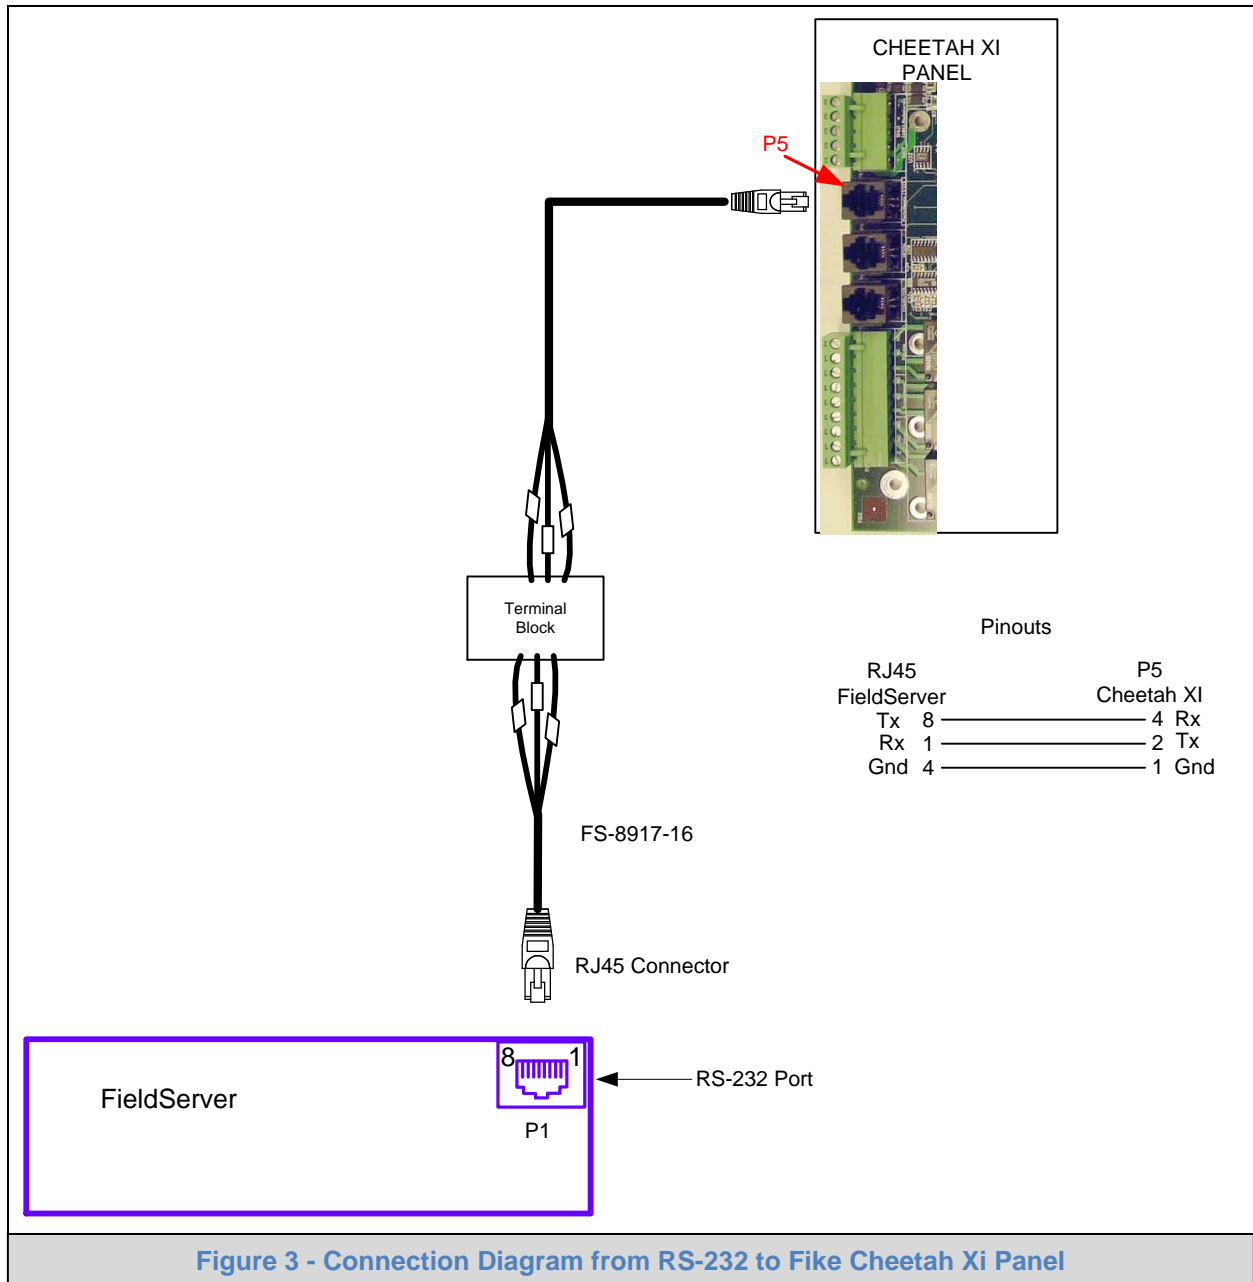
CHEETAH XI PANEL

P5

Terminal Block

Pinouts

| RJ45 FieldServer | | P5 Cheetah XI |
|---|---|---|
| Tx 8 | | 4 Rx |
| Rx 1 | | 2 Tx |
| Gnd 4 | | 1 Gnd |

FS-8917-16

RJ45 Connector

FieldServer

8 1

P1

RS-232 Port

Figure 3 - Connection Diagram from RS-232 to Fike Cheetah Xi Panel